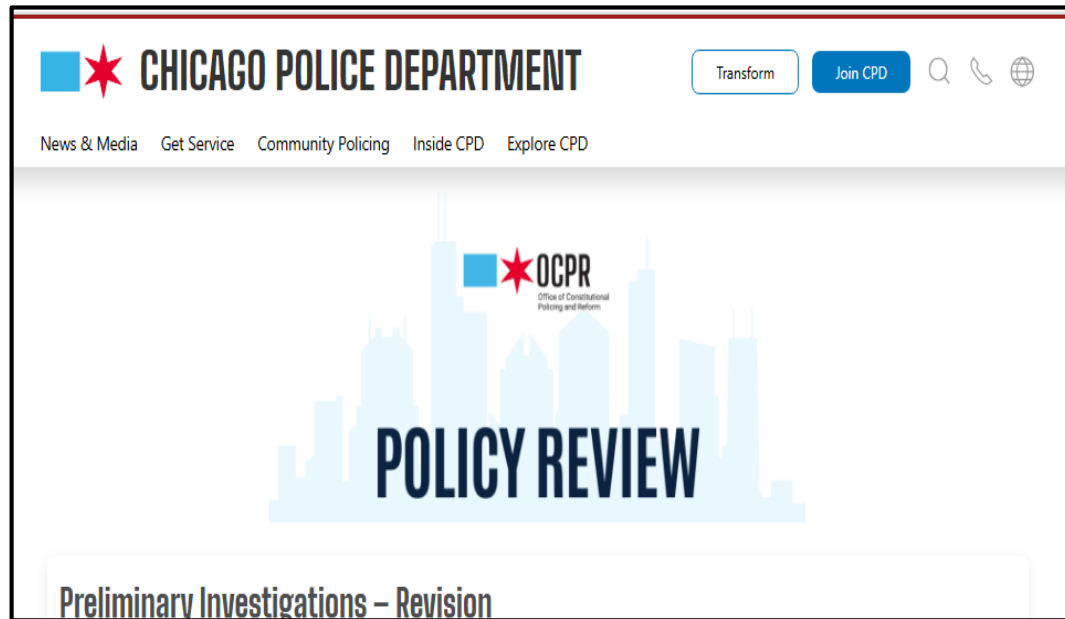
CHICAGO POLICE DEPARTMENT

Transform

Join CPD

News & Media Get Service Community Policing Inside CPD Explore CPD

OCPR
Office of Constitutional Policing and Reform

POLICY REVIEW

Preliminary Investigations – Revision